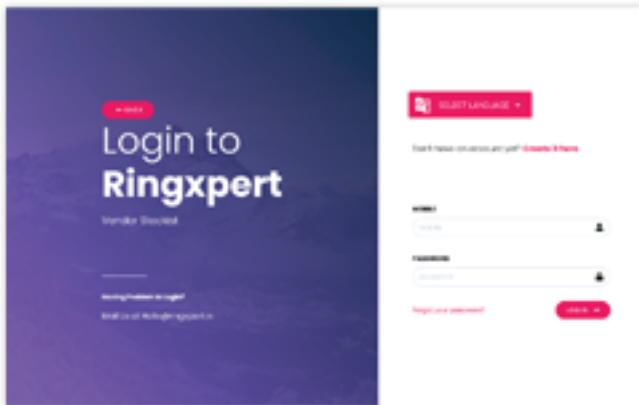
← BACK

Login to

Ringxpert

Vendor Booklet

Having Problem in Login?

Email us at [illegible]@ringxpert.in

SELECT LANGUAGE

Don't have an account yet? Create it here

MOBILE

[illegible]

PASSWORD

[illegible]

Forgot your password?

LOGIN